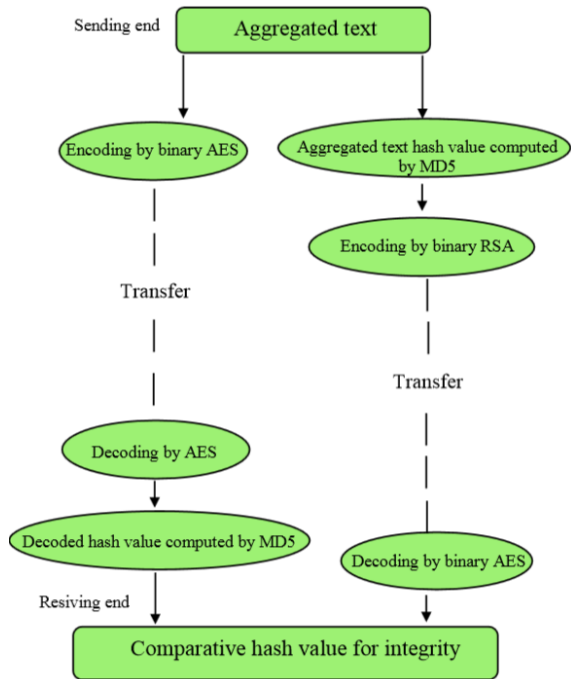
Sending end

Aggregated text

Encoding by binary AES

Aggregated text hash value computed by MD5

Encoding by binary RSA

Transfer

Transfer

Decoding by AES

Decoded hash value computed by MD5

Decoding by binary AES

Resiving end

Comparative hash value for integrity